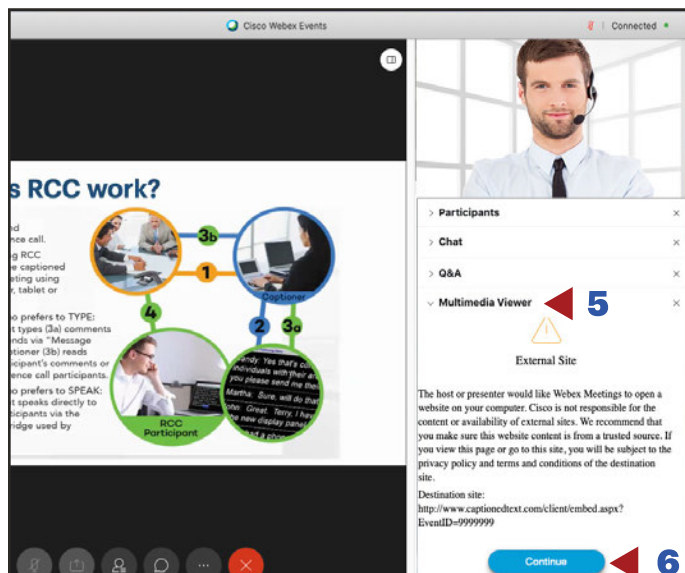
Cisco Webex Events

Connected

s RCC work?

d
nce call.
g RCC
e captioned
eting using
, tablet or

o prefers to TYPE:
t types (3a) comments
nds via "Message
tioner (3b) reads
icipant's comments or
ence call participants.

o prefers to SPEAK:
t speaks directly to
ticipants via the
idge used by

3b

1

4

Captioner

2

3a

RCC Participant

andy: Yes that's co
ndividuals with their a
you please send me th
Martha: Sure, will do th
ohn: Great. Terry, I hav
he new display pane
nd a phone

> Participants

> Chat

> Q&A

Multimedia Viewer

5

External Site

The host or presenter would like Webex Meetings to open a website on your computer. Cisco is not responsible for the content or availability of external sites. We recommend that you make sure this website content is from a trusted source. If you view this page or go to this site, you will be subject to the privacy policy and terms and conditions of the destination site.

Destination site:
http://www.captionedtext.com/client/embed.aspx?EventID=9999999

Continue

6